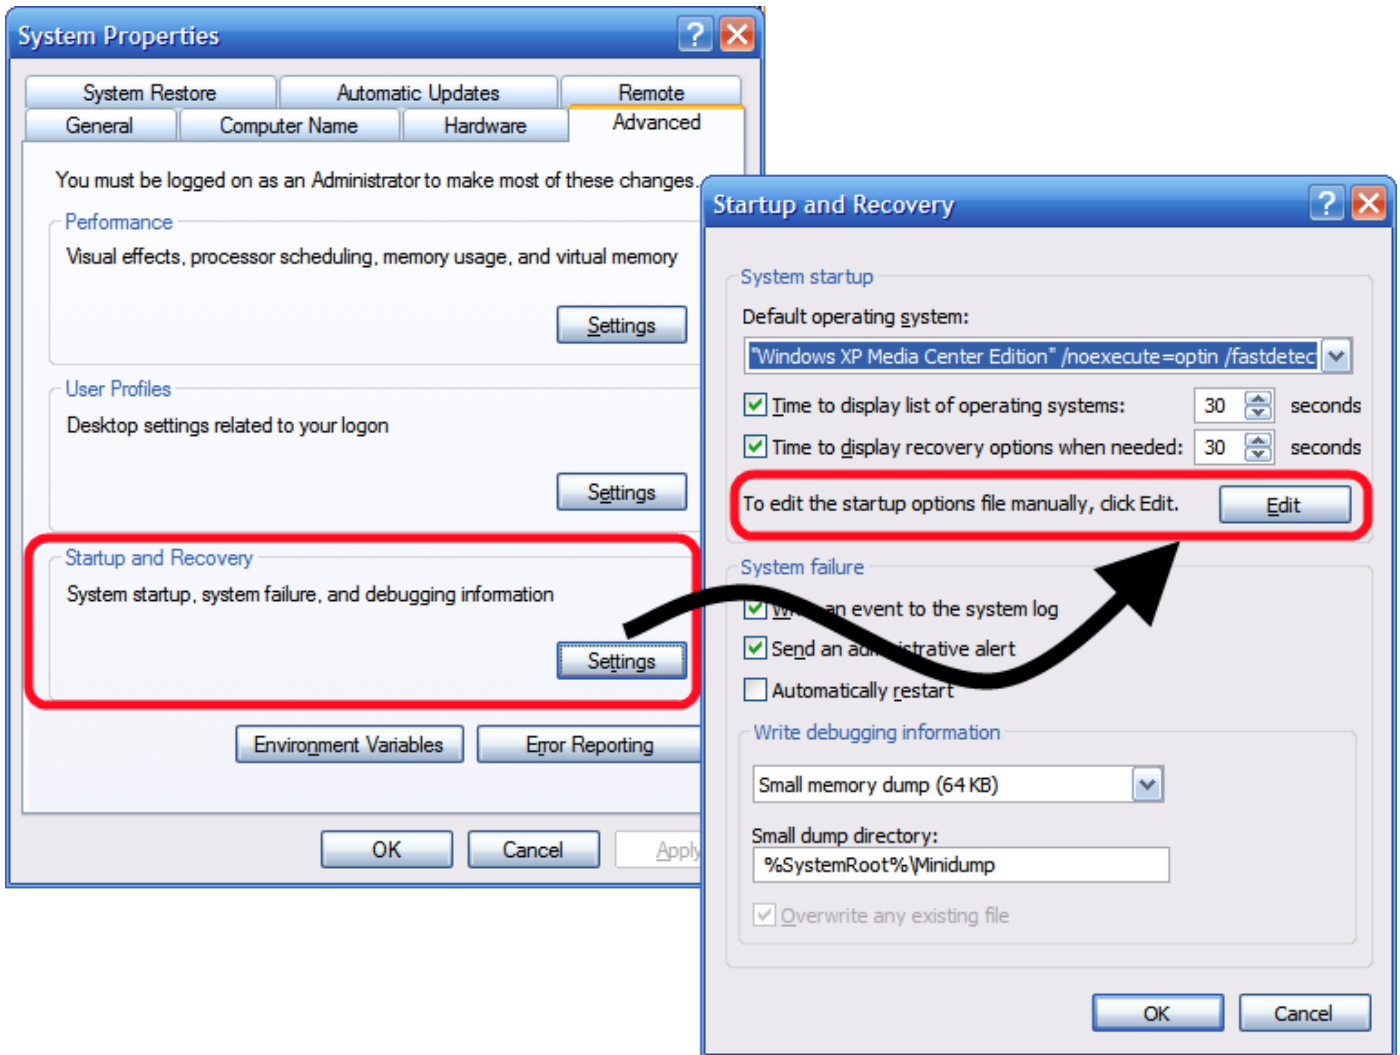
System Properties

System Restore
Automatic Updates
Remote
General
Computer Name
Hardware
Advanced

You must be logged on as an Administrator to make most of these changes.

Performance
Visual effects, processor scheduling, memory usage, and virtual memory
Settings

User Profiles
Desktop settings related to your logon
Settings

Startup and Recovery
System startup, system failure, and debugging information
Settings

Environment Variables
Error Reporting

OK
Cancel
Apply

Startup and Recovery

System startup
Default operating system:
"Windows XP Media Center Edition" /noexecute=optin /fastdetec
Time to display list of operating systems: 30 seconds
Time to display recovery options when needed: 30 seconds
To edit the startup options file manually, click Edit.
Edit

System failure
W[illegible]an event to the system log
Send an ad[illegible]istrative alert
Automatically restart

Write debugging information
Small memory dump (64 KB)
Small dump directory:
%SystemRoot%\Minidump
Overwrite any existing file

OK
Cancel